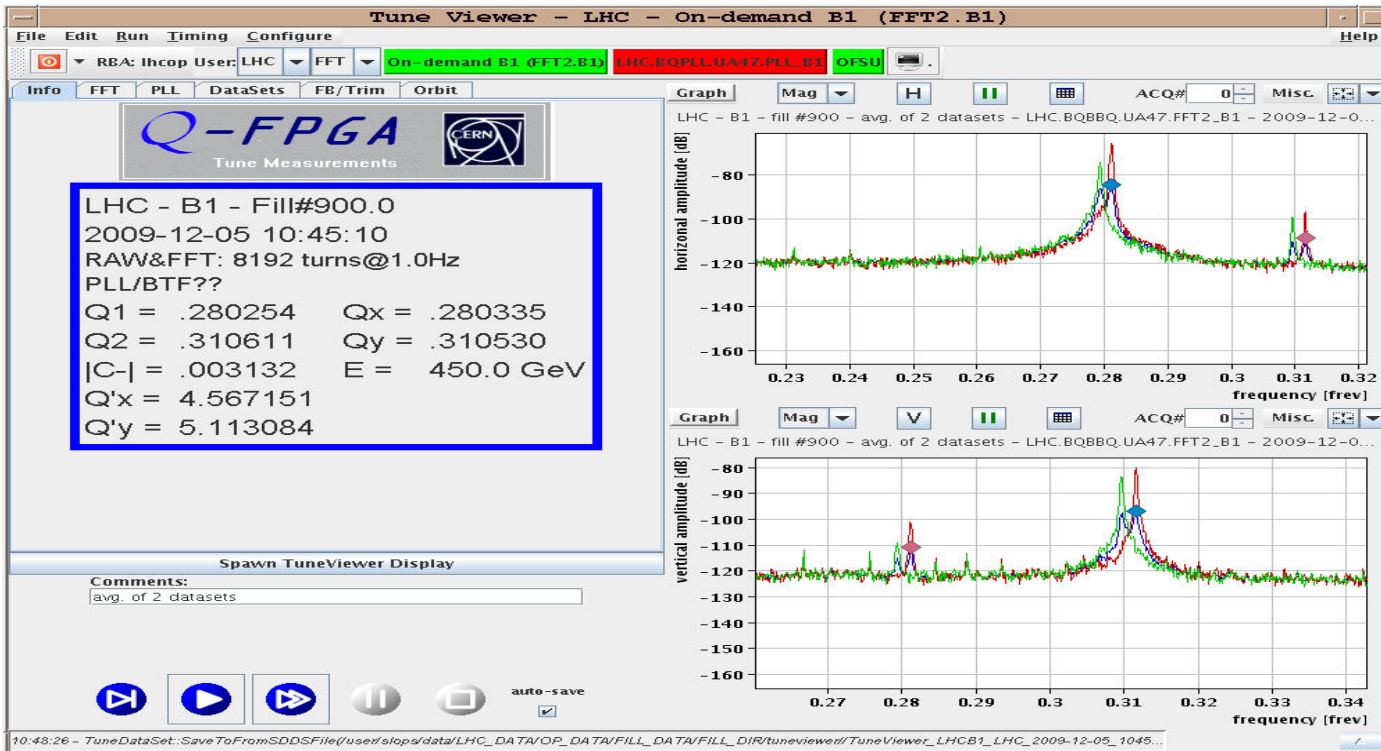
Tune Viewer – LHC – On-demand B1 (FFT2.B1)

File Edit Run Timing Configure Help

RBA: lhcop User: LHC FFT On-demand B1 (FFT2.B1) LHC.BQPLL.UA47.PLL_B1 OFSU

Info FFT PLL DataSets FB/Trim Orbit

Q-FPGA
Tune Measurements
CERN

LHC - B1 - Fill#900.0
2009-12-05 10:45:10
RAW&FFT: 8192 turns@1.0Hz
PLL/BTF??
Q1 = .280254 Qx = .280335
Q2 = .310611 Qy = .310530
|C-| = .003132 E = 450.0 GeV
Q'x = 4.567151
Q'y = 5.113084

Spawn TuneViewer Display

Comments:
avg. of 2 datasets

auto-save

Graph Mag H ACQ# 0 Misc.

LHC – B1 – fill #900 – avg. of 2 datasets – LHC.BQBBQ.UA47.FFT2_B1 – 2009-12-0...

horizonal amplitude [dB]

-80
-100
-120
-140
-160

0.23 0.24 0.25 0.26 0.27 0.28 0.29 0.3 0.31 0.32
frequency [frev]

Graph Mag V ACQ# 0 Misc.

LHC – B1 – fill #900 – avg. of 2 datasets – LHC.BQBBQ.UA47.FFT2_B1 – 2009-12-0...

vertical amplitude [dB]

-80
-90
-100
-110
-120
-130
-140
-150
-160

0.27 0.28 0.29 0.3 0.31 0.32 0.33 0.34
frequency [frev]

10:48:26 – TuneDataSet::SaveToFromSDDSFile(/user/slops/data/LHC_DATA/OP_DATA/FILL_DATA/FILL_DIR/tuneviewer//TuneViewer_LHCB1_LHC_2009-12-05_1045...